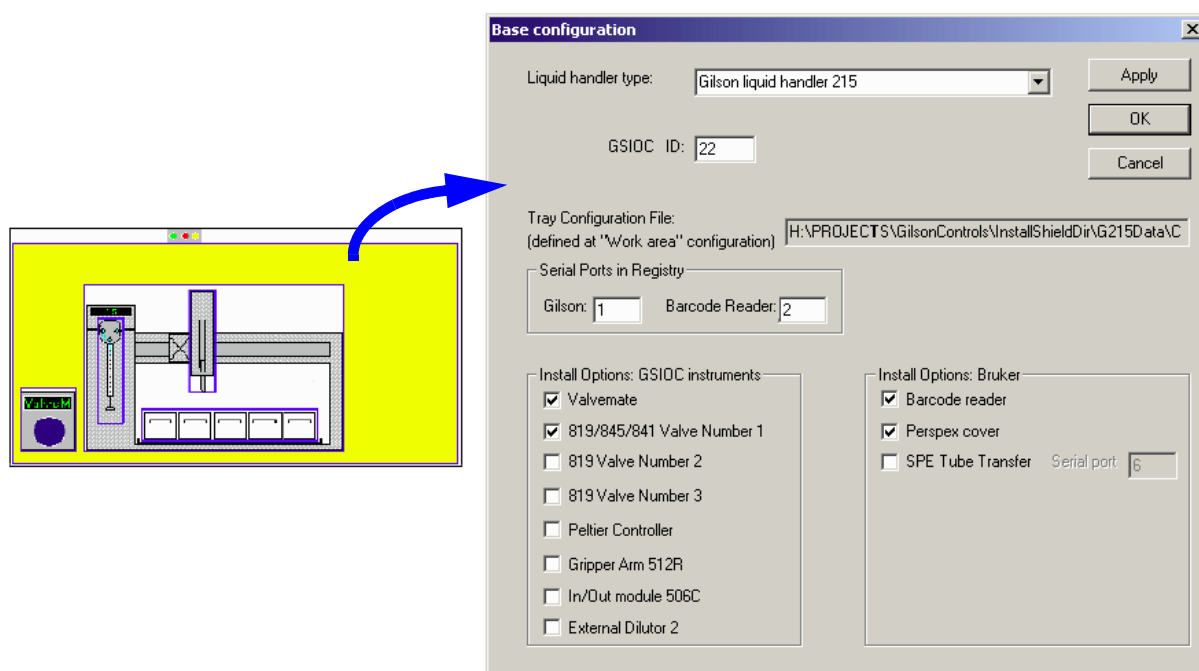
ValveM

Base configuration

Liquid handler type: Gilson liquid handler 215

Apply

OK

Cancel

GSIOC ID: 22

Tray Configuration File:
(defined at "Work area" configuration) H:\PROJECTS\GilsonControls\InstallShieldDir\G215Data\C

Serial Ports in Registry

Gilson: 1 Barcode Reader: 2

Install Options: GSIOC instruments

☑ Valvemate
☑ 819/845/841 Valve Number 1
☐ 819 Valve Number 2
☐ 819 Valve Number 3
☐ Peltier Controller
☐ Gripper Arm 512R
☐ In/Out module 506C
☐ External Dilutor 2

Install Options: Bruker

☑ Barcode reader
☑ Perspex cover
☐ SPE Tube Transfer Serial port 6